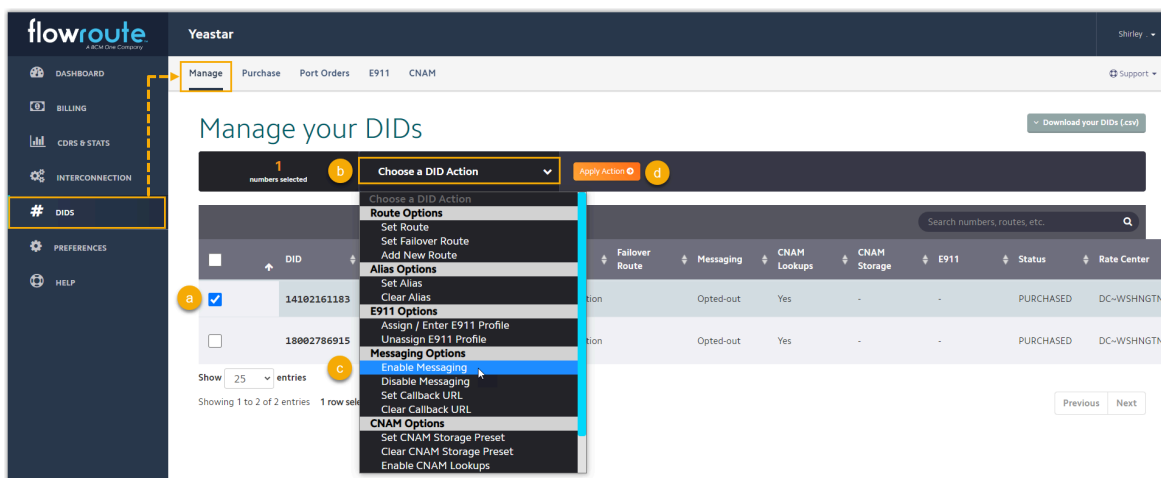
flowroute
A BCM One Company

DASHBOARD
BILLING
CDRS & STATS
INTERCONNECTION
DIDS
PREFERENCES
HELP

Yeastar

Shirley

Manage Purchase Port Orders E911 CNAM

Support

Manage your DIDs

Download your DIDs (.csv)

1
numbers selected

b

Choose a DID Action

Apply Action

d

Search numbers, routes, etc.

Choose a DID Action
Route Options
Set Route
Set Failover Route
Add New Route
Alias Options
Set Alias
Clear Alias
E911 Options
Assign / Enter E911 Profile
Unassign E911 Profile
Messaging Options
Enable Messaging
Disable Messaging
Set Callback URL
Clear Callback URL
CNAM Options
Set CNAM Storage Preset
Clear CNAM Storage Preset
Enable CNAM Lookups

| | DID | | Failover Route | Messaging | CNAM Lookups | CNAM Storage | E911 | Status | Rate Center |
|---|---|---|---|---|---|---|---|---|---|
| a ☑ | 14102161183 | tion | | Opted-out | Yes | - | - | PURCHASED | DC-WSHNGTN |
| ☐ | 18002786915 | tion | | Opted-out | Yes | - | - | PURCHASED | DC-WSHNGTN |

c

Show 25 entries

Showing 1 to 2 of 2 entries 1 row sele

Previous Next